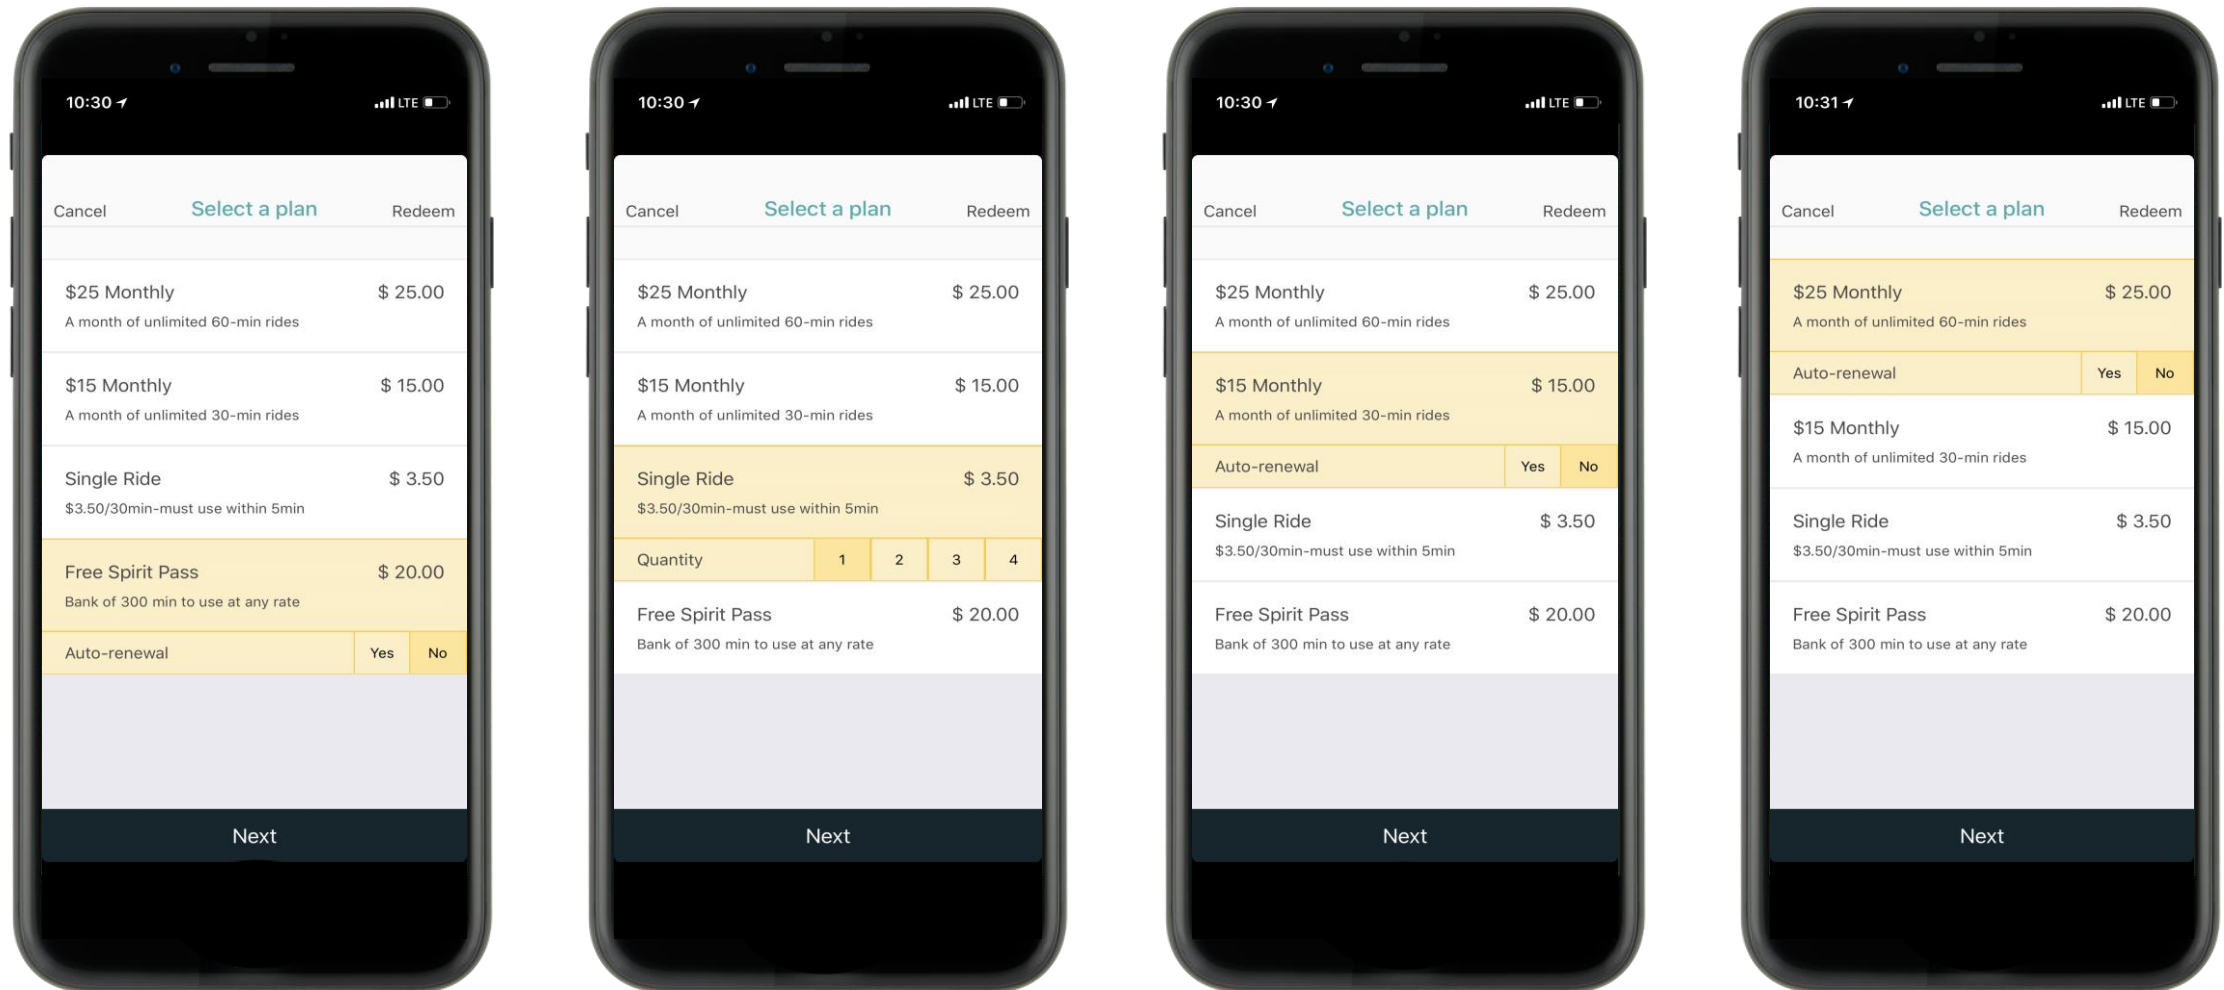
10:30 LTE

Cancel Select a plan Redeem

$25 Monthly $ 25.00
A month of unlimited 60-min rides

$15 Monthly $ 15.00
A month of unlimited 30-min rides

Single Ride $ 3.50
$3.50/30min-must use within 5min

Free Spirit Pass $ 20.00
Bank of 300 min to use at any rate

Auto-renewal Yes No

Next

10:30 LTE

Cancel Select a plan Redeem

$25 Monthly $ 25.00
A month of unlimited 60-min rides

$15 Monthly $ 15.00
A month of unlimited 30-min rides

Single Ride $ 3.50
$3.50/30min-must use within 5min

Quantity 1 2 3 4

Free Spirit Pass $ 20.00
Bank of 300 min to use at any rate

Next

10:30 LTE

Cancel Select a plan Redeem

$25 Monthly $ 25.00
A month of unlimited 60-min rides

$15 Monthly $ 15.00
A month of unlimited 30-min rides

Auto-renewal Yes No

Single Ride $ 3.50
$3.50/30min-must use within 5min

Free Spirit Pass $ 20.00
Bank of 300 min to use at any rate

Next

10:31 LTE

Cancel Select a plan Redeem

$25 Monthly $ 25.00
A month of unlimited 60-min rides

Auto-renewal Yes No

$15 Monthly $ 15.00
A month of unlimited 30-min rides

Single Ride $ 3.50
$3.50/30min-must use within 5min

Free Spirit Pass $ 20.00
Bank of 300 min to use at any rate

Next